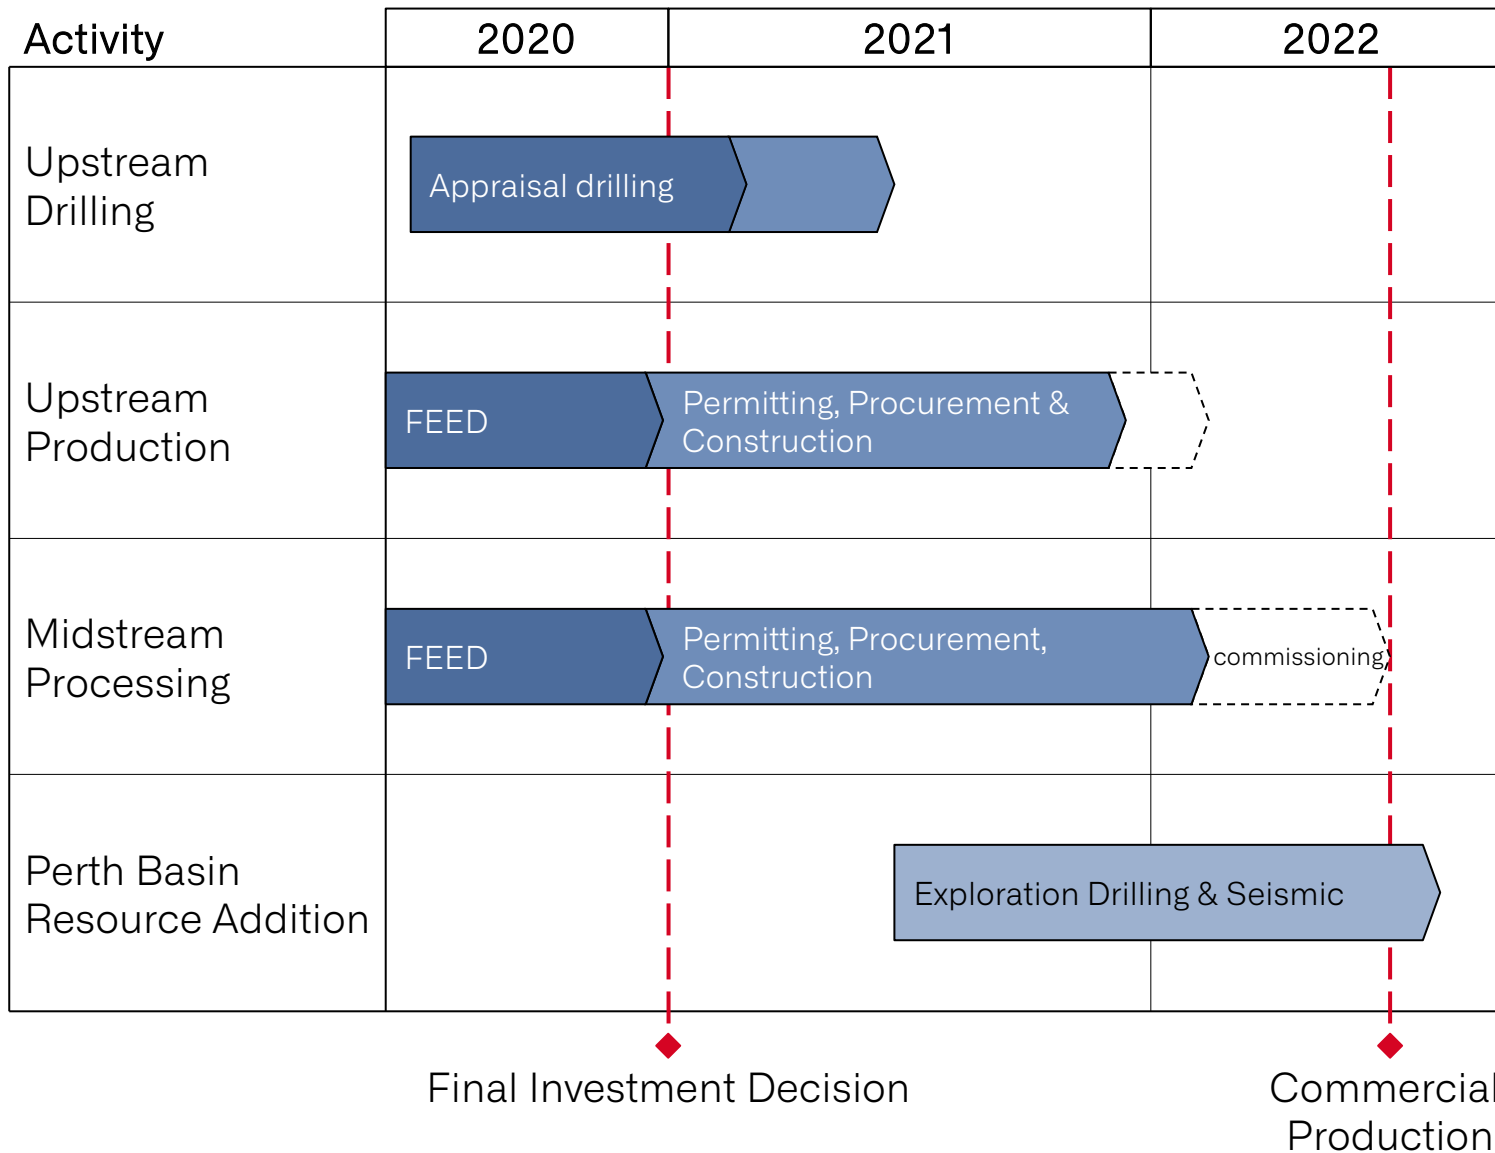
| Activity | 2020 | 2021 | 2022 |
|---|---|---|---|
| Upstream Drilling | Appraisal drilling | | |
| Upstream Production | FEED | Permitting, Procurement & Construction | |
| Midstream Processing | FEED | Permitting, Procurement, Construction | commissioning |
| Perth Basin Resource Addition | | Exploration Drilling & Seismic | |

Final Investment Decision

Commercial Production